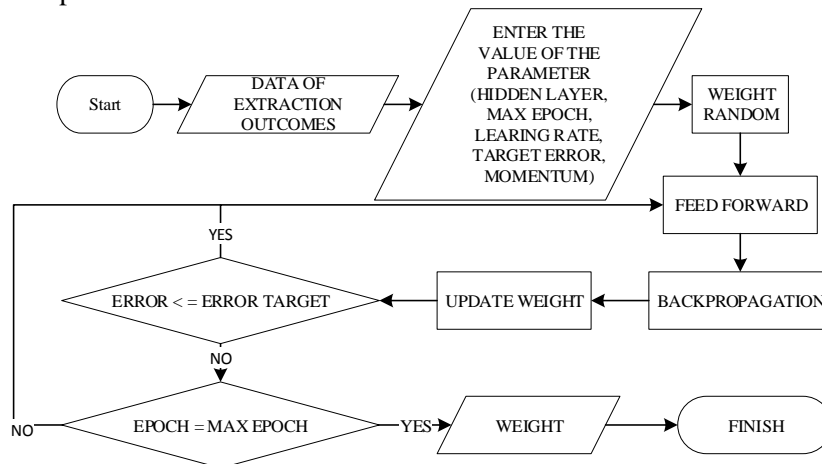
Start

DATA OF EXTRACTION OUTCOMES

ENTER THE VALUE OF THE PARAMETER (HIDDEN LAYER, MAX EPOCH, LEARING RATE, TARGET ERROR, MOMENTUM)

WEIGHT RANDOM

FEED FORWARD

YES

BACKPROPAGATION

UPDATE WEIGHT

ERROR < = ERROR TARGET

NO

NO

EPOCH = MAX EPOCH

YES

WEIGHT

FINISH